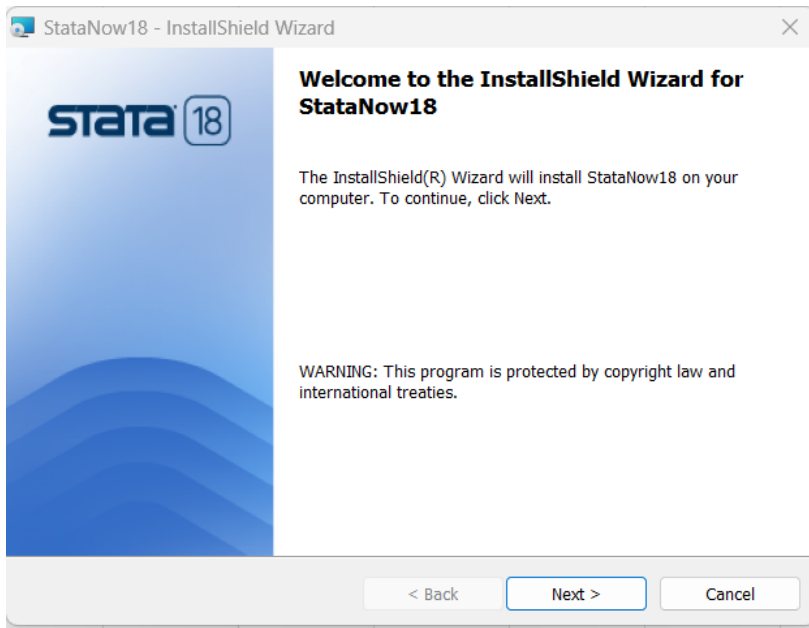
StataNow18 - InstallShield Wizard

stata 18

Welcome to the InstallShield Wizard for StataNow18

The InstallShield(R) Wizard will install StataNow18 on your computer. To continue, click Next.

WARNING: This program is protected by copyright law and international treaties.

< Back
Next >
Cancel